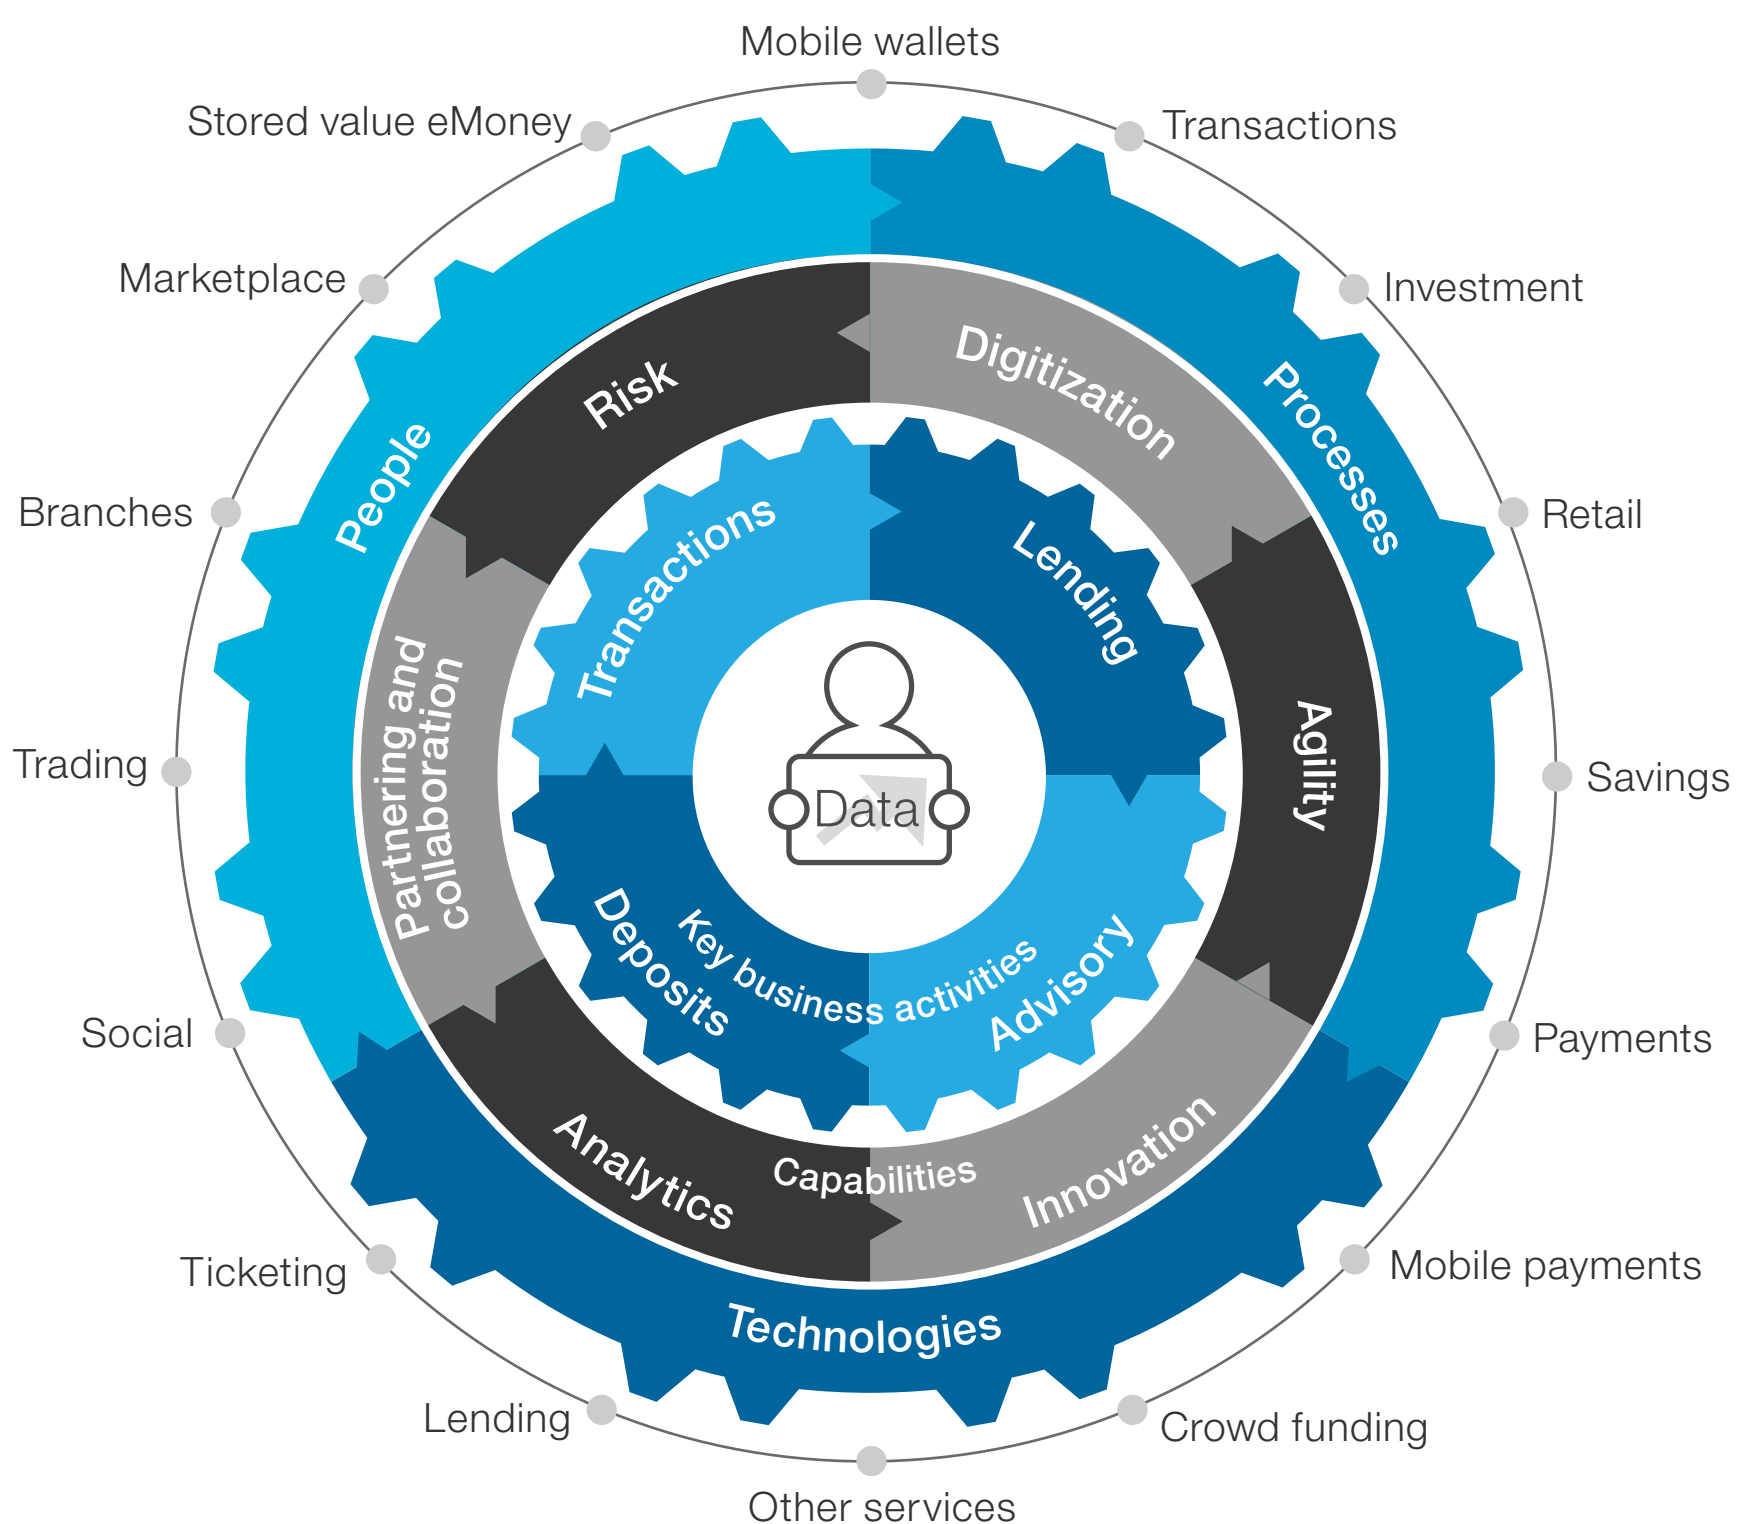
Mobile wallets

Stored value eMoney

Transactions

Marketplace

Investment

Branches

Retail

Trading

Savings

Social

Payments

Ticketing

Mobile payments

Lending

Crowd funding

Other services

People

Processes

Technologies

Risk

Digitization

Agility

Innovation

Capabilities

Analytics

Partnering and collaboration

Transactions

Lending

Advisory

Deposits

Key business activities

Data